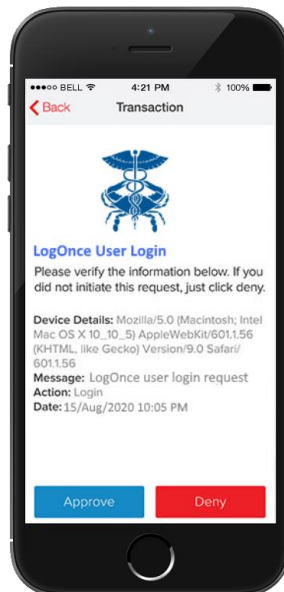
●●●○○ BELL 
4:21 PM
100%
Back
Transaction

LogOnce User Login
Please verify the information below. If you did not initiate this request, just click deny.

Device Details: Mozilla/5.0 (Macintosh; Intel Mac OS X 10_10_5) AppleWebKit/601.1.56 (KHTML, like Gecko) Version/9.0 Safari/601.1.56
Message: LogOnce user login request
Action: Login
Date: 15/Aug/2020 10:05 PM

Approve
Deny